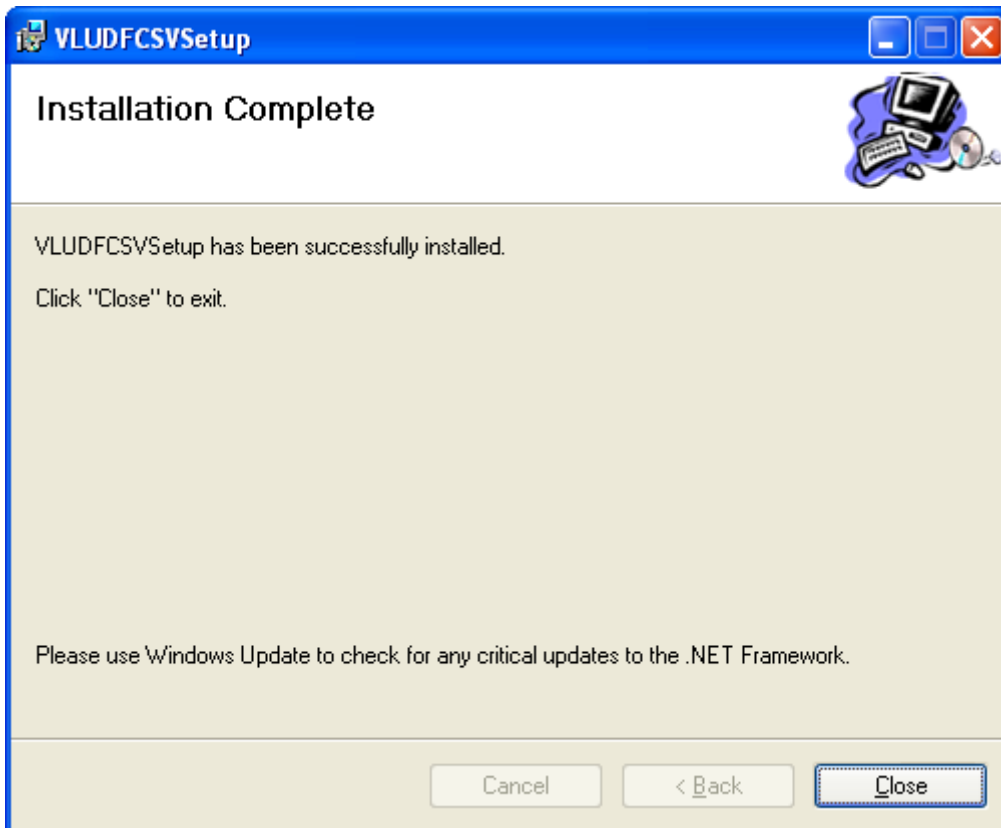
VLUDFCSVSetup

Installation Complete

VLUDFCSVSetup has been successfully installed.

Click "Close" to exit.

Please use Windows Update to check for any critical updates to the .NET Framework.

Cancel

< Back

Close